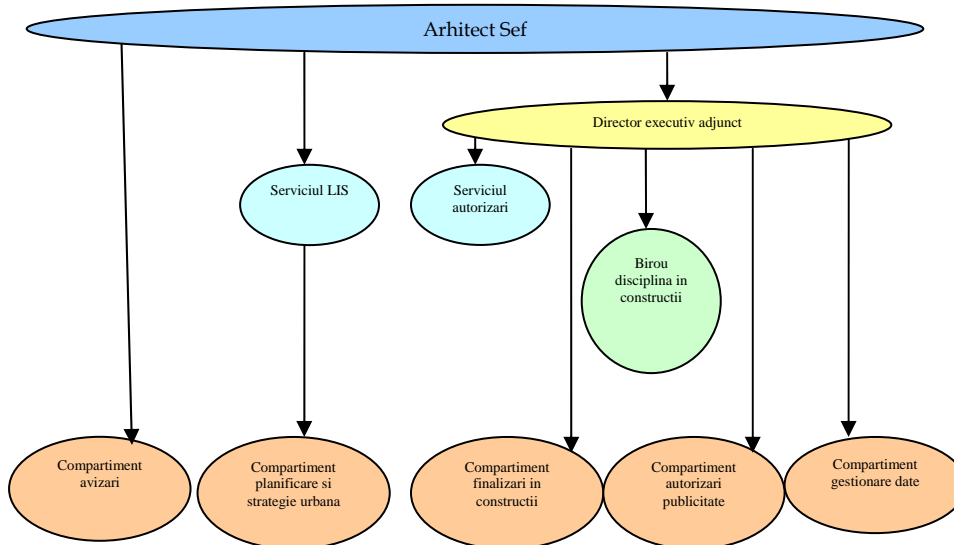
Arhitect Sef

Director executiv adjunct

Serviciul LIS

Serviciul autorizari

Birou disciplina in constructii

Compartiment avizari

Compartiment planificare si strategie urbana

Compartiment finalizari in constructii

Compartiment autorizari publicitate

Compartiment gestionare date